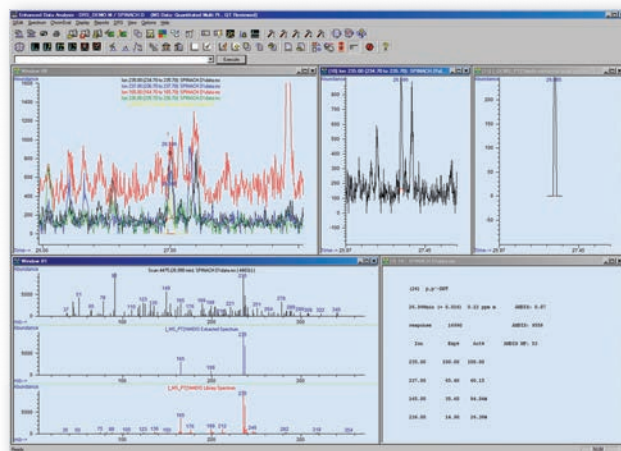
Enhanced Data Analysis - [DRS_DEMO.M / SPINACH.D] [MS Data: Quantitated Multi FL. QT Reviewed]

Execute

Window 1

Abundance

Ion 235.00 (234.70 to 235.70): SPINACH.D\data.ms

Ion 237.00 (236.70 to 237.70): SPINACH.D\data.ms

Ion 165.00 (164.70 to 165.70): SPINACH.D\data.ms

Ion 246.00 (245.70 to 246.70): SPINACH.D\data.ms

1600

1400

1200

1000

800

600

400

200

Time-->

26.50

27.00

[20] Ion 235.00 (234.70 to 235.70): SPINACH.D\d

Abundance

Time-->

27.40

Window 01

Abundance

Scan 4475 (28.090 min): SPINACH.D\data.ms (-4469) (-)

5000

0

m/z-->

100

150

200

250

300

[_NIST_PTD\4493] Extracted Spectrum

5000

0

m/z-->

[_NIST_PTD\4493] Library Spectrum

5000

0

m/z-->

(26) p,p'-DDT

26.09min (+ 0.016) 0.22 ppm m   AMDIS: 0.87

response    16998           AMDIS: 9558

Ion     Exp%     Act%      AMDIS RF: 53

235.00   100.00   100.00

237.00   65.40    65.23

165.00   35.60    34.54#

236.00   14.80    14.29#